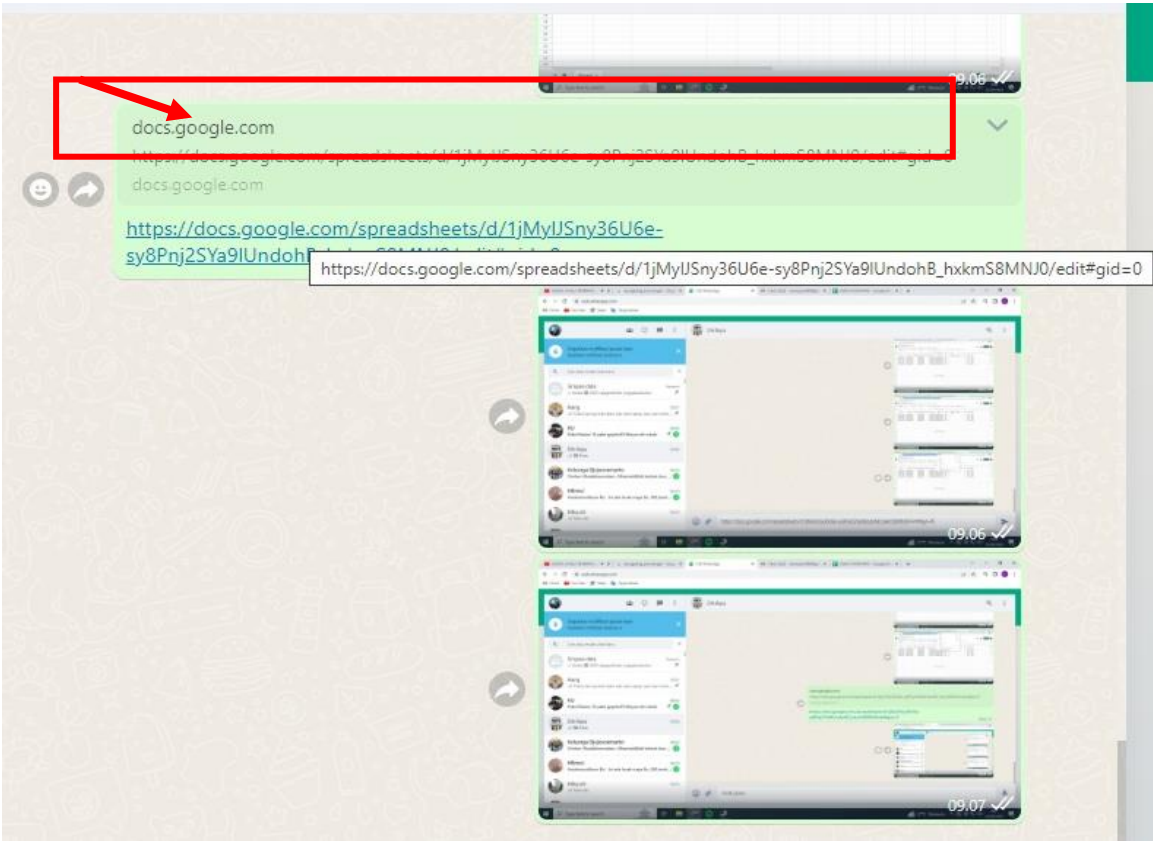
09.06

docs.google.com

https://docs.google.com/spreadsheets/d/1jMylJSny36U6e-sy8Pnj2SYa9lUndohB_hxkmS8MNJ0/edit#gid=0

docs.google.com

https://docs.google.com/spreadsheets/d/1jMylJSny36U6e-sy8Pnj2SYa9lUndohB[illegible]

https://docs.google.com/spreadsheets/d/1jMylJSny36U6e-sy8Pnj2SYa9lUndohB_hxkmS8MNJ0/edit#gid=0

09.06

09.07